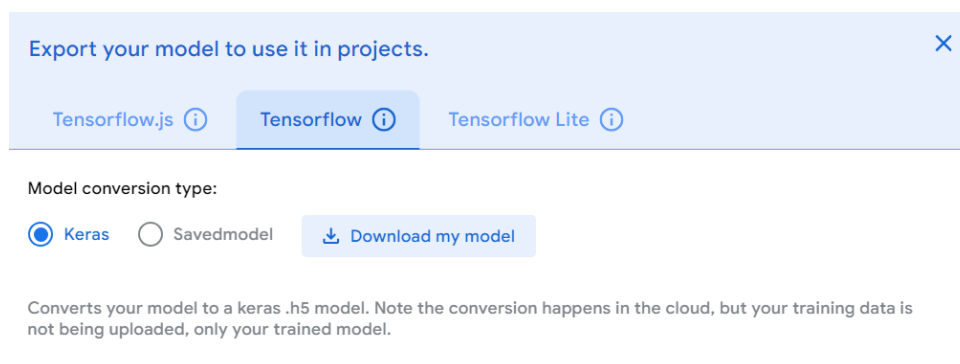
Export your model to use it in projects.

Tensorflow.js

Tensorflow

Tensorflow Lite

Model conversion type:

Keras

Savedmodel

Download my model

Converts your model to a keras .h5 model. Note the conversion happens in the cloud, but your training data is not being uploaded, only your trained model.